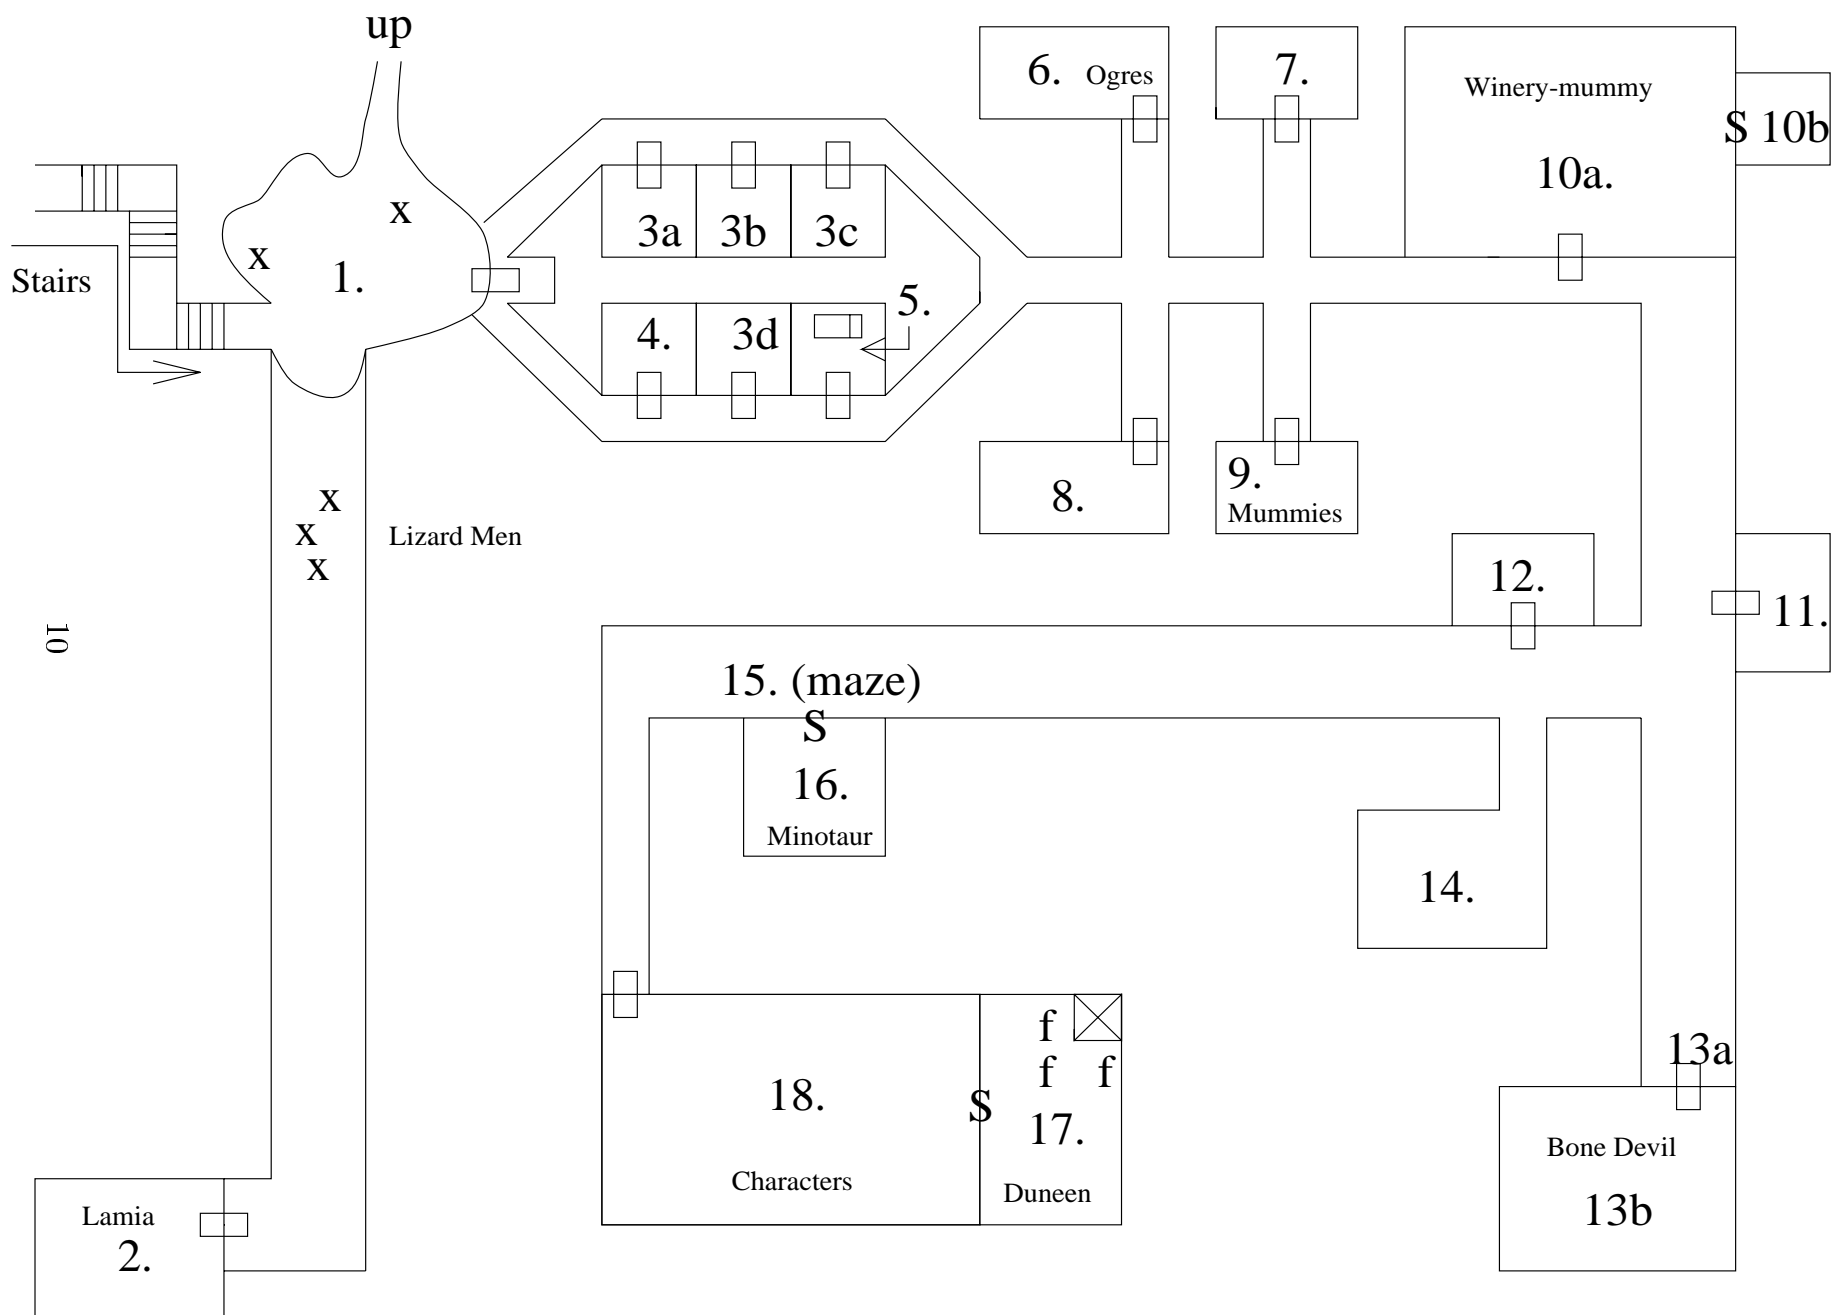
up

Stairs

x

x

1.

3a 3b 3c

4. 3d 5.

6. Ogres

7.

Winery-mummy

$ 10b

10a.

8.

9. Mummies

x
x
x

Lizard Men

10

12.

11.

15. (maze)

S

16.

Minotaur

14.

f
f f

18.

$

17.

Characters

Duneen

13a

Bone Devil

13b

Lamia

2.